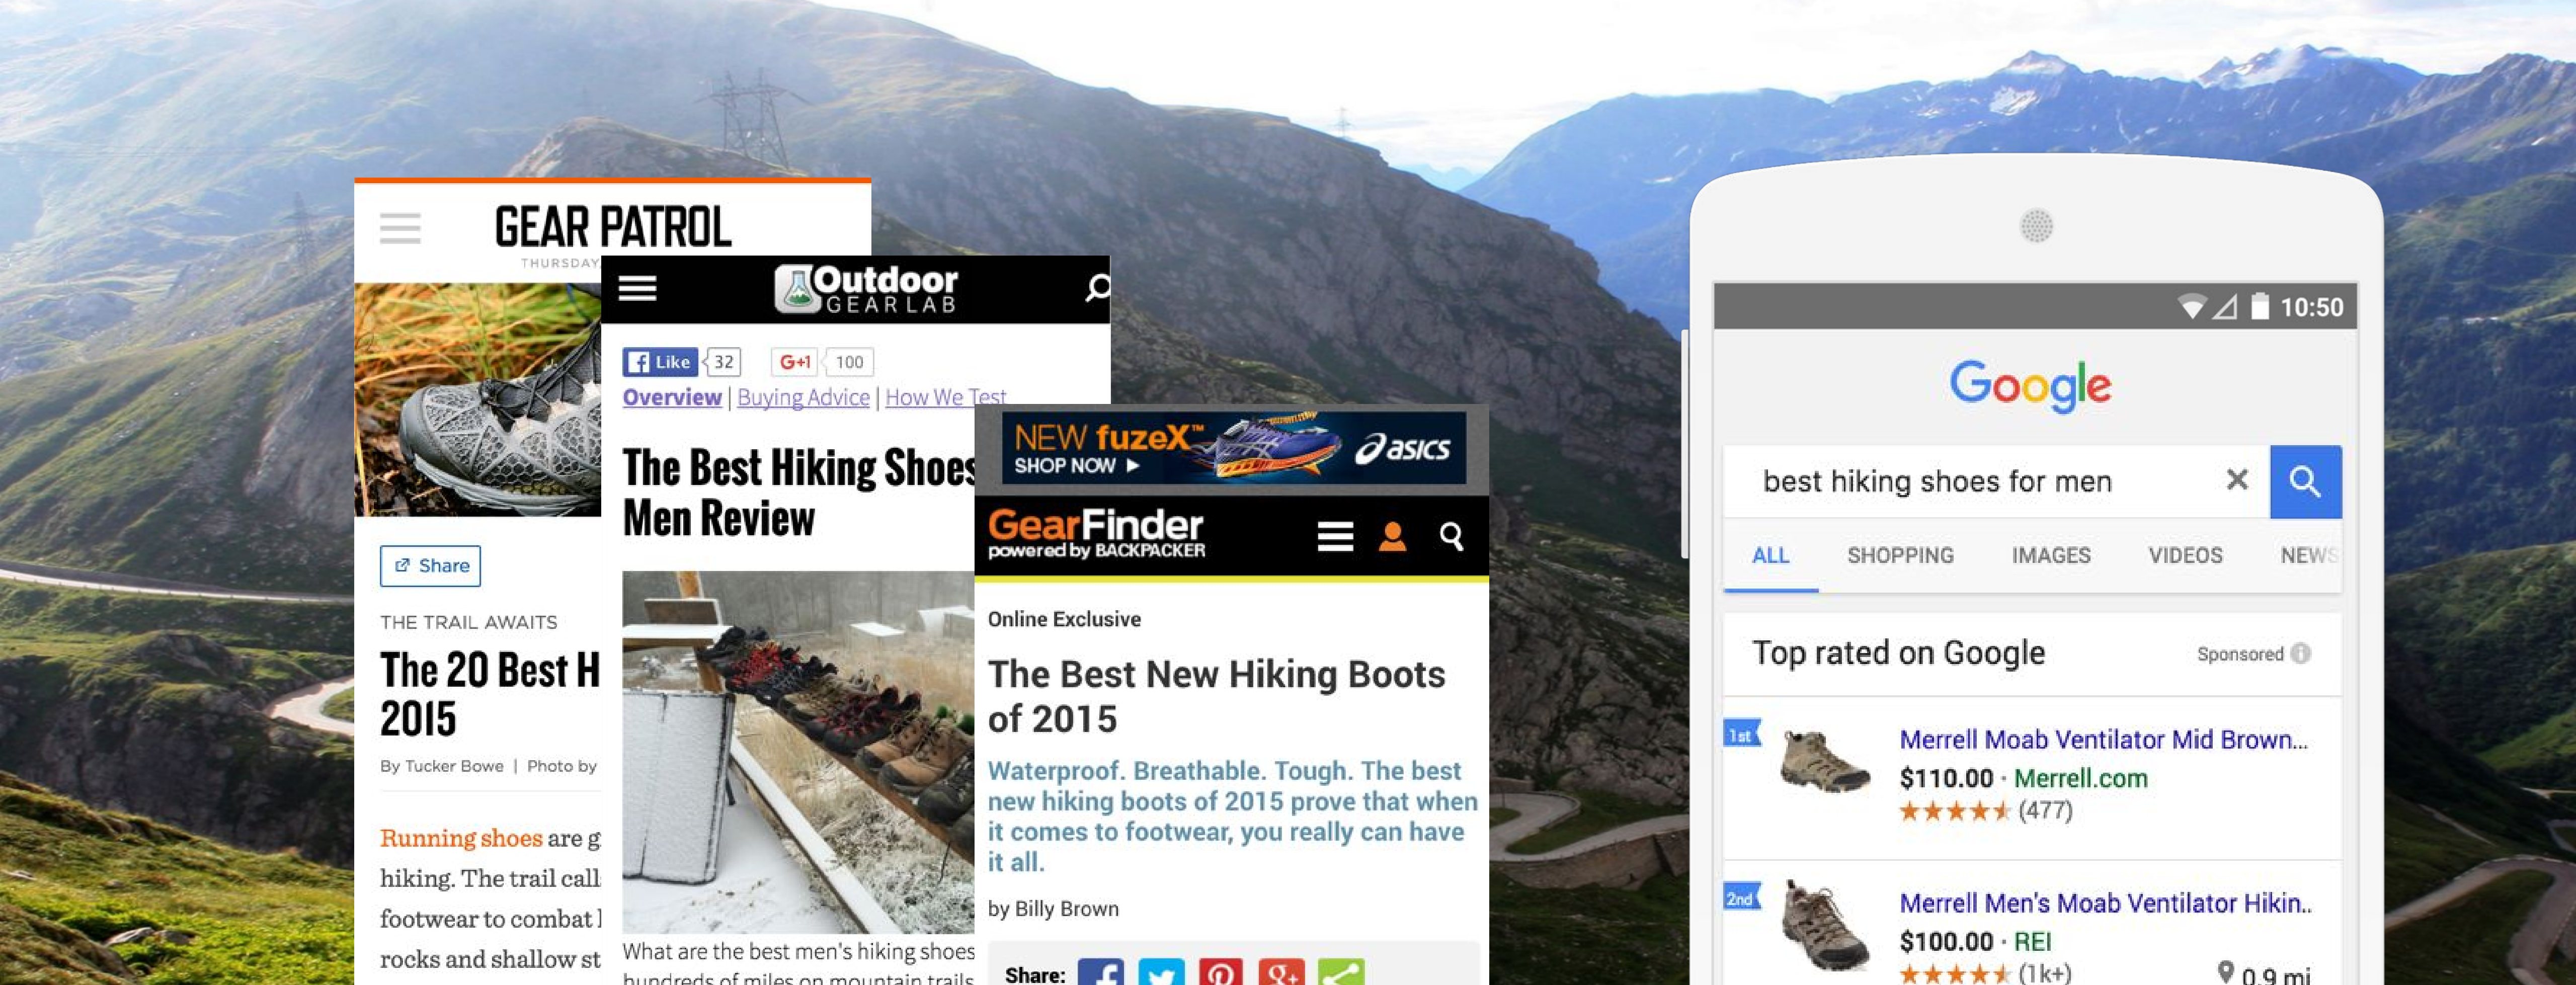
GEAR PATROL

THURSDAY

Share

THE TRAIL AWAITS

The 20 Best H 2015

By Tucker Bowe | Photo by

Running shoes are g hiking. The trail call footwear to combat rocks and shallow st

Outdoor GEARLAB

Like 32 G+1 100

Overview | Buying Advice | How We Test

The Best Hiking Shoes Men Review

What are the best men's hiking shoes hundreds of miles on mountain trails

NEW fuzeX™ SHOP NOW ▶ asics

GearFinder powered by BACKPACKER

Online Exclusive

The Best New Hiking Boots of 2015

Waterproof. Breathable. Tough. The best new hiking boots of 2015 prove that when it comes to footwear, you really can have it all.

by Billy Brown

Share:

10:50

Google

best hiking shoes for men

ALL SHOPPING IMAGES VIDEOS NEWS

Top rated on Google Sponsored

1st Merrell Moab Ventilator Mid Brown...
$110.00 · Merrell.com
★★★★★ (477)

2nd Merrell Men's Moab Ventilator Hikin..
$100.00 · REI
★★★★★ (1k+) 0.9 mi